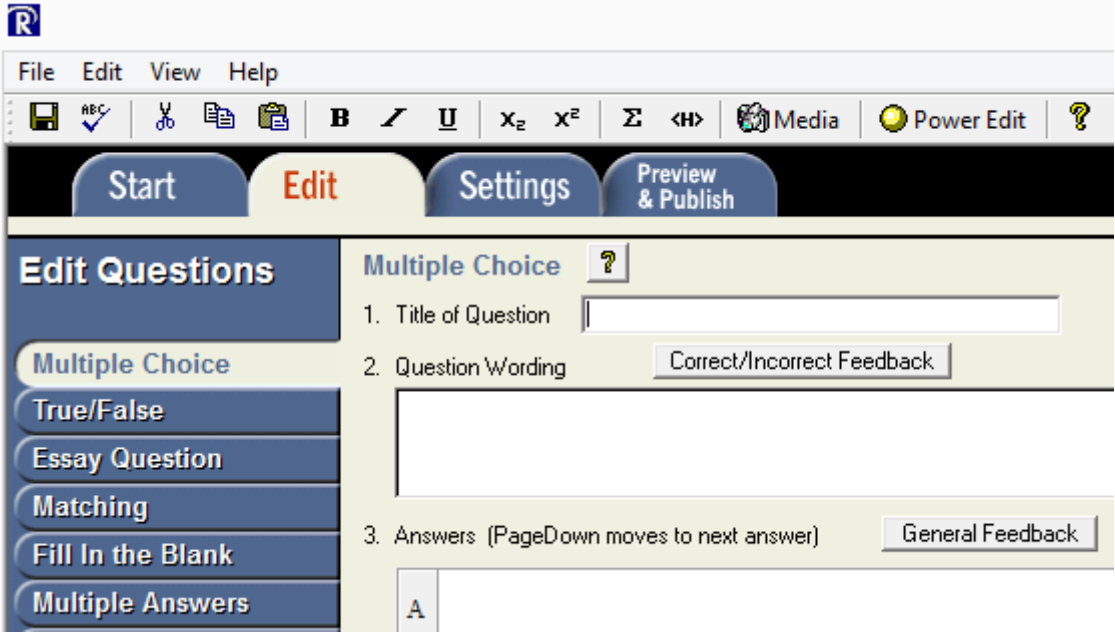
R

File Edit View Help

ABC B I U $X_2$ $X^2$ Σ <H> Media Power Edit ?

Start Edit Settings Preview & Publish

Edit Questions

Multiple Choice
True/False
Essay Question
Matching
Fill In the Blank
Multiple Answers

Multiple Choice ?

1. Title of Question

2. Question Wording

Correct/Incorrect Feedback

3. Answers (PageDown moves to next answer)

General Feedback

A